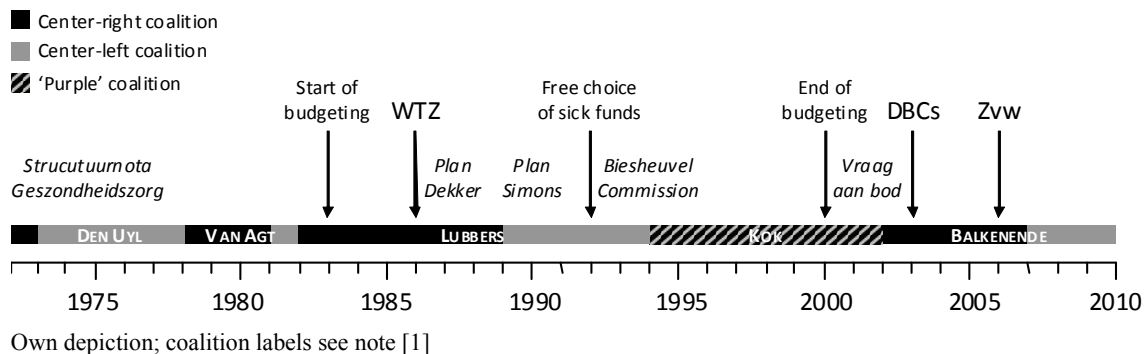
Center-right coalition
Center-left coalition
'Purple' coalition

Start of budgeting

WTZ

Free choice of sick funds

End of budgeting

DBCs

Zvw

Strucutuurnota Geszondheidszorg

Plan Dekker

Plan Simons

Biesheuvel Commission

Vraag aan bod

DEN UYL
VAN AGT
LUBBERS
KOK
BALKENENDE

1975
1980
1985
1990
1995
2000
2005
2010

Own depiction; coalition labels see note [1]